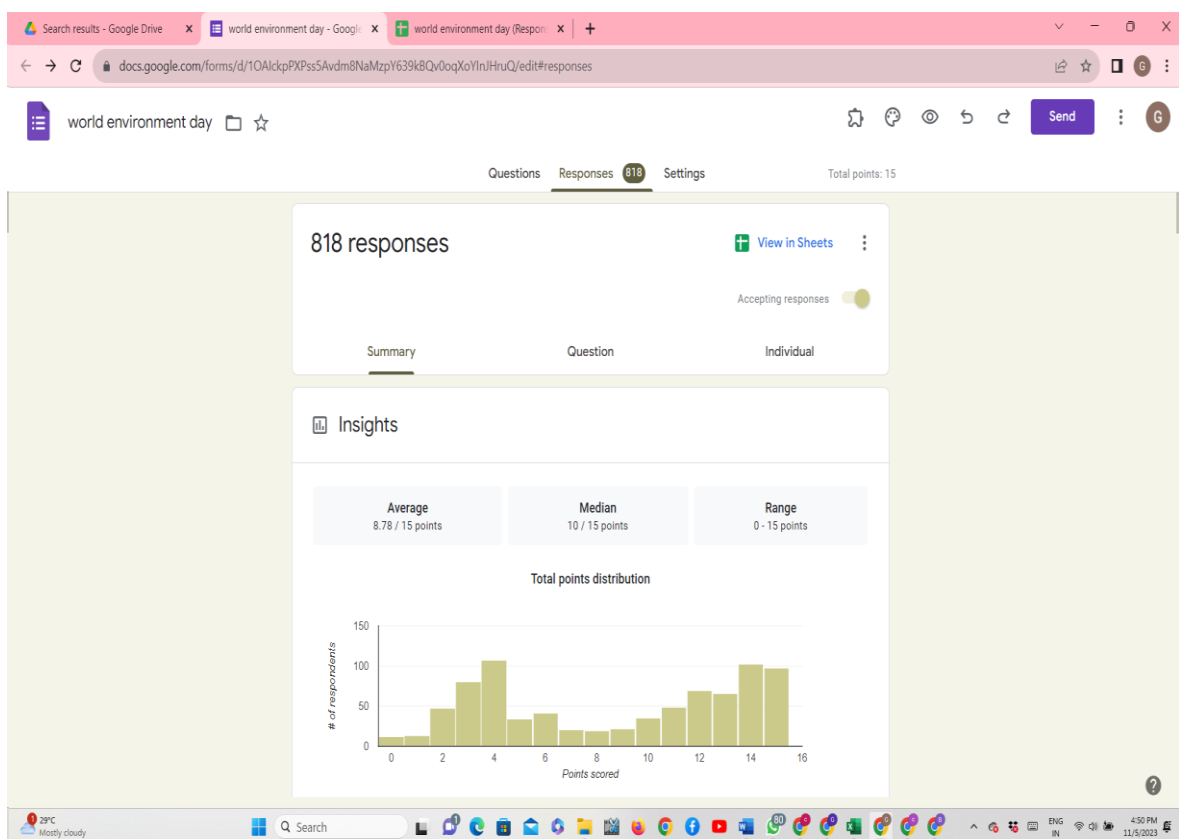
Search results - Google Drive
world environment day - Googl
world environment day (Respon
docs.google.com/forms/d/1OAlckpPXPss5Avdm8NaMzpY639k8Qv0oqXoYlnJHruQ/edit#responses

world environment day

Send

Questions Responses 818 Settings Total points: 15

818 responses

View in Sheets

Accepting responses

Summary Question Individual

Insights

| Average | Median | Range |
|---|---|---|
| 8.78 / 15 points | 10 / 15 points | 0 - 15 points |

Total points distribution

150
100
50
0
# of respondents
0 2 4 6 8 10 12 14 16
Points scored

29°C
Mostly cloudy
Search
80
ENG
IN
4:50 PM
11/5/2023